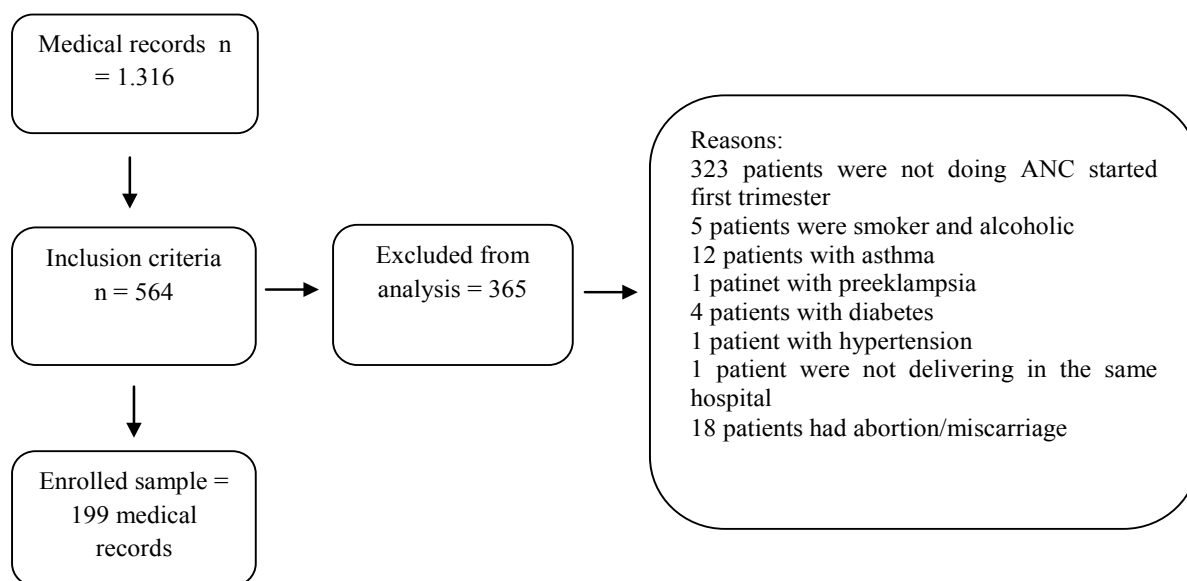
Medical records n = 1.316

Inclusion criteria n = 564

Excluded from analysis = 365

Reasons:
323 patients were not doing ANC started first trimester
5 patients were smoker and alcoholic
12 patients with asthma
1 patinet with preeklampsia
4 patients with diabetes
1 patient with hypertension
1 patient were not delivering in the same hospital
18 patients had abortion/miscarriage

Enrolled sample = 199 medical records